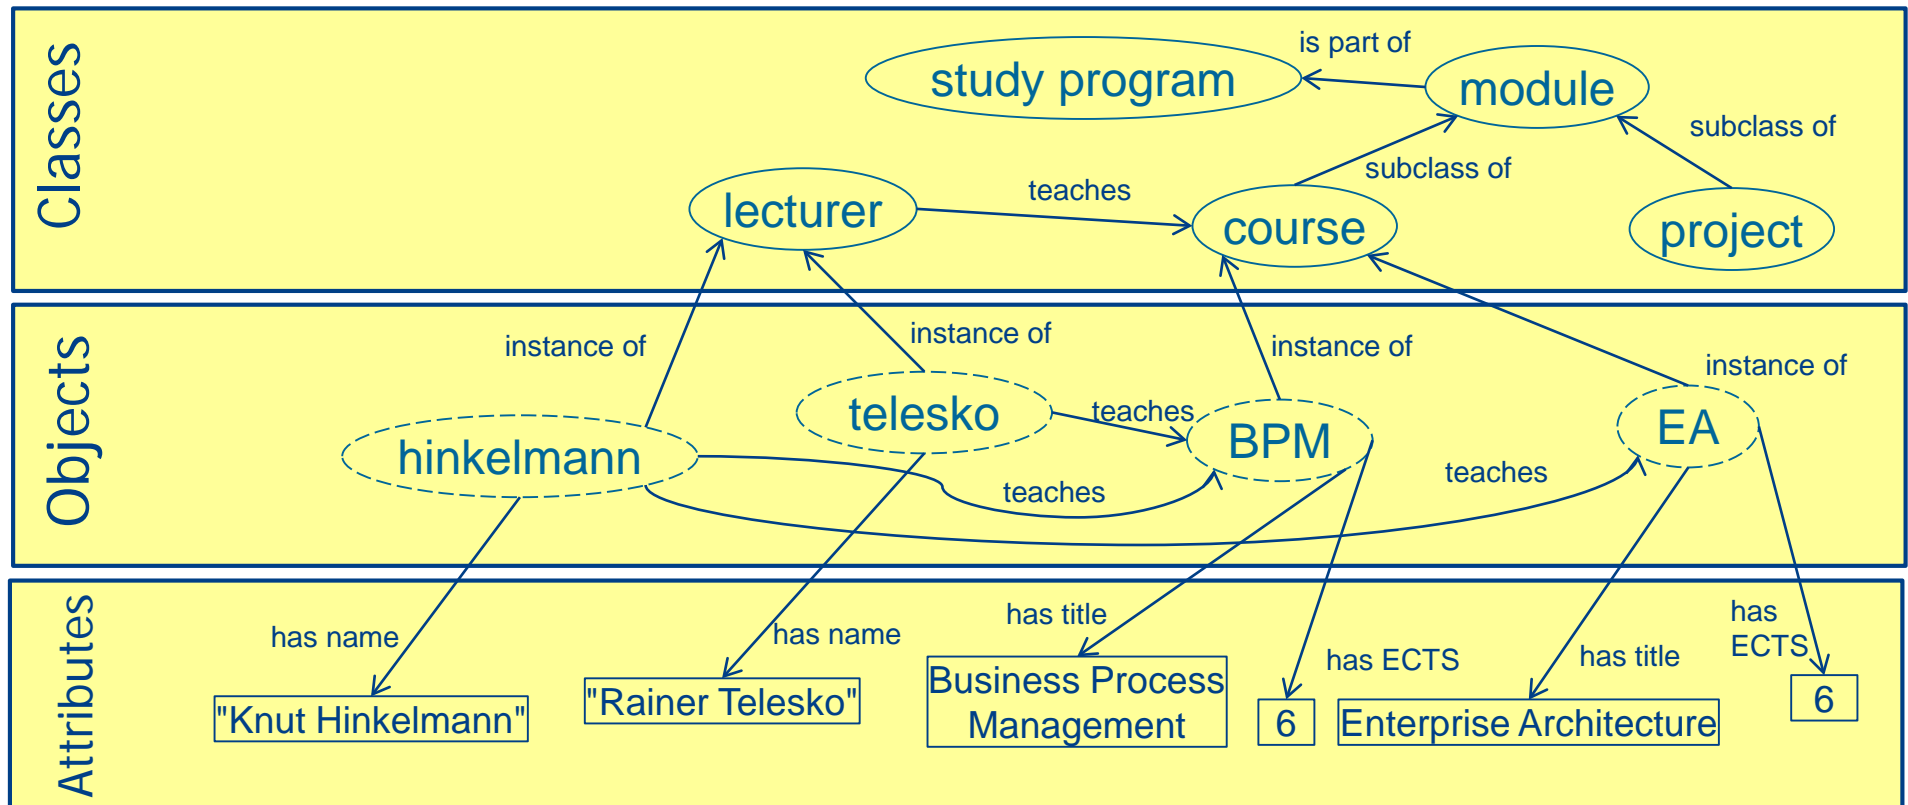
Classes

is part of

study program

module

subclass of

teaches

subclass of

lecturer

course

project

Objects

instance of

instance of

instance of

instance of

telesko

teaches

BPM

EA

hinkelmann

teaches

teaches

Attributes

has name

has name

has title

has ECTS

has title

has ECTS

"Knut Hinkelmann"

"Rainer Telesko"

Business Process Management

6

Enterprise Architecture

6